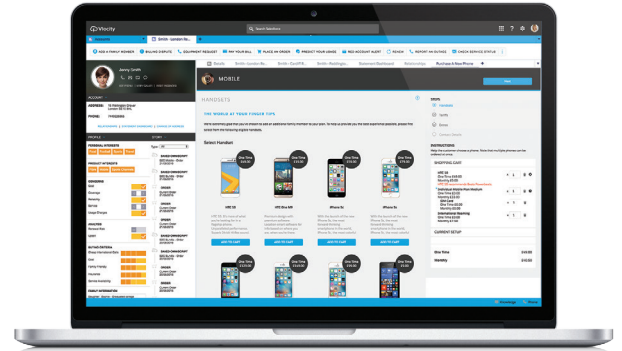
Vlocity

Janey Smith

MOBILE

HANDSETS

THE WORLD AT YOUR FINGER TIPS

Select Handset

HTC 10

iPhone 6s

iPhone 6s

INSTRUCTIONS

SHOPPING CART

CURRENT SETUP

ADD TO CART

ADD TO CART

ADD TO CART

ADD TO CART

Next